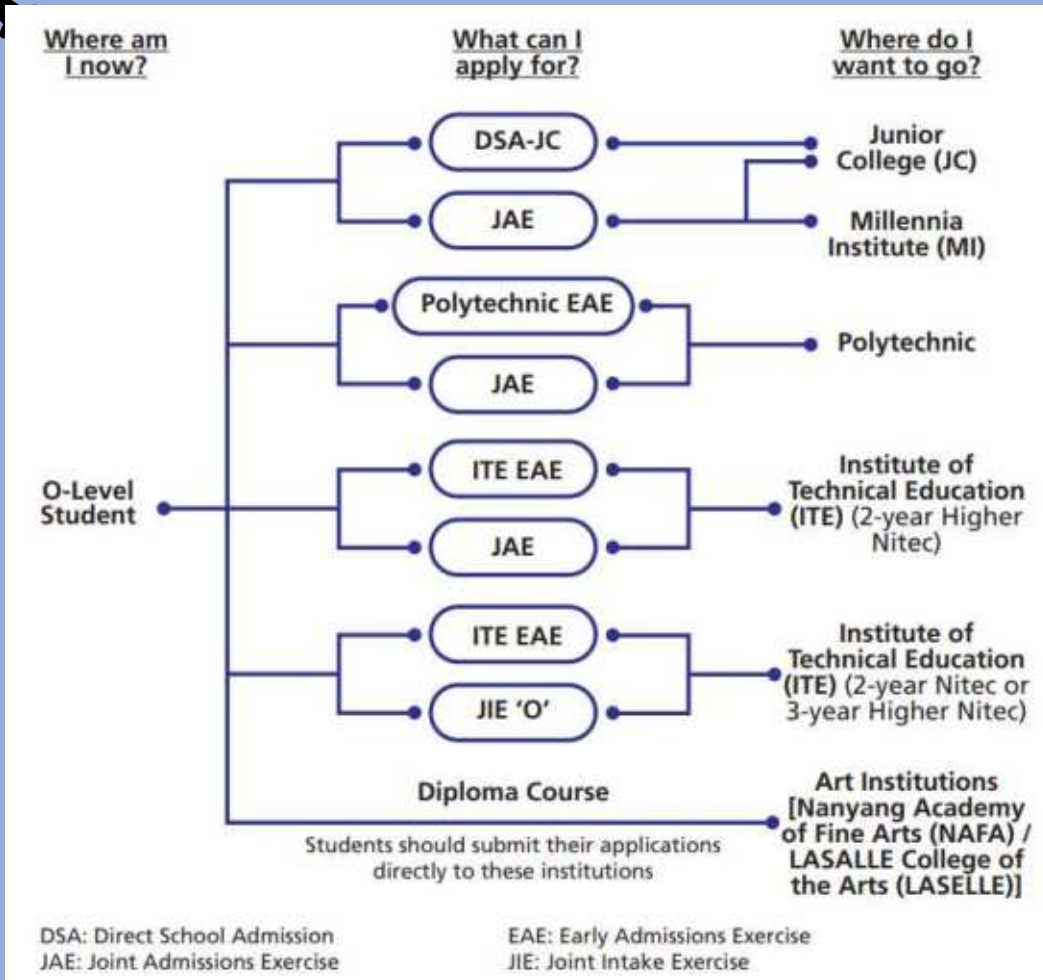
Where am I now?

What can I apply for?

Where do I want to go?

DSA-JC

JAE

Junior College (JC)

Millennia Institute (MI)

Polytechnic EAE

JAE

Polytechnic

O-Level Student

ITE EAE

JAE

Institute of Technical Education (ITE) (2-year Higher Nitec)

ITE EAE

JIE 'O'

Institute of Technical Education (ITE) (2-year Nitec or 3-year Higher Nitec)

Diploma Course

Students should submit their applications directly to these institutions

Art Institutions [Nanyang Academy of Fine Arts (NAFA) / LASALLE College of the Arts (LASELLE)]

DSA: Direct School Admission
JAE: Joint Admissions Exercise

EAE: Early Admissions Exercise
JIE: Joint Intake Exercise